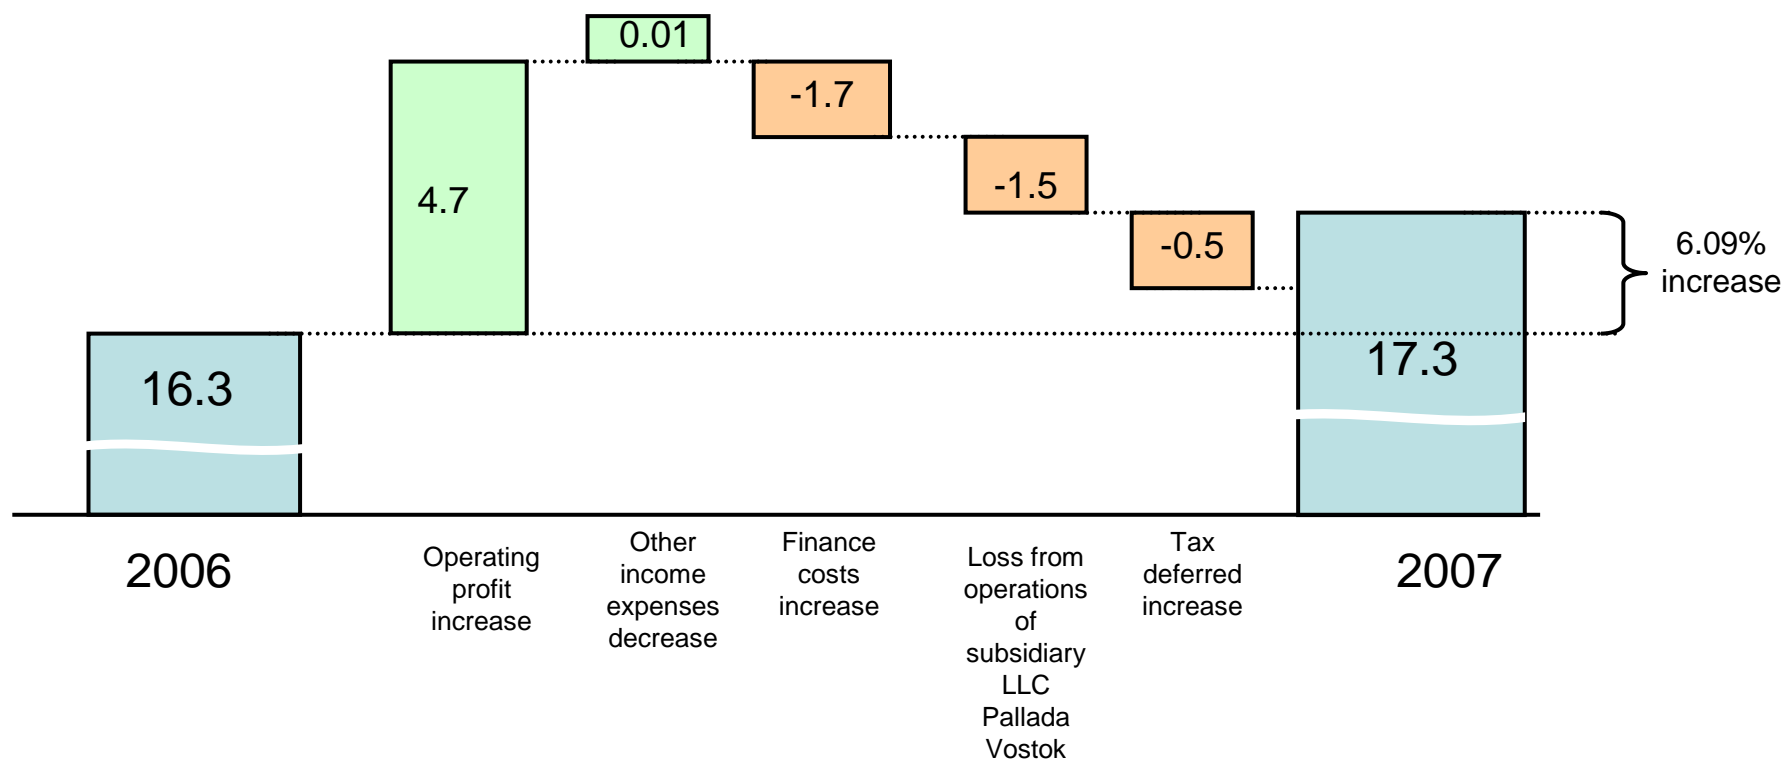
0.01

-1.7

-1.5

-0.5

4.7

6.09% increase

16.3

17.3

2006

Operating profit increase

Other income expenses decrease

Finance costs increase

Loss from operations of subsidiary LLC Pallada Vostok

Tax deferred increase

2007